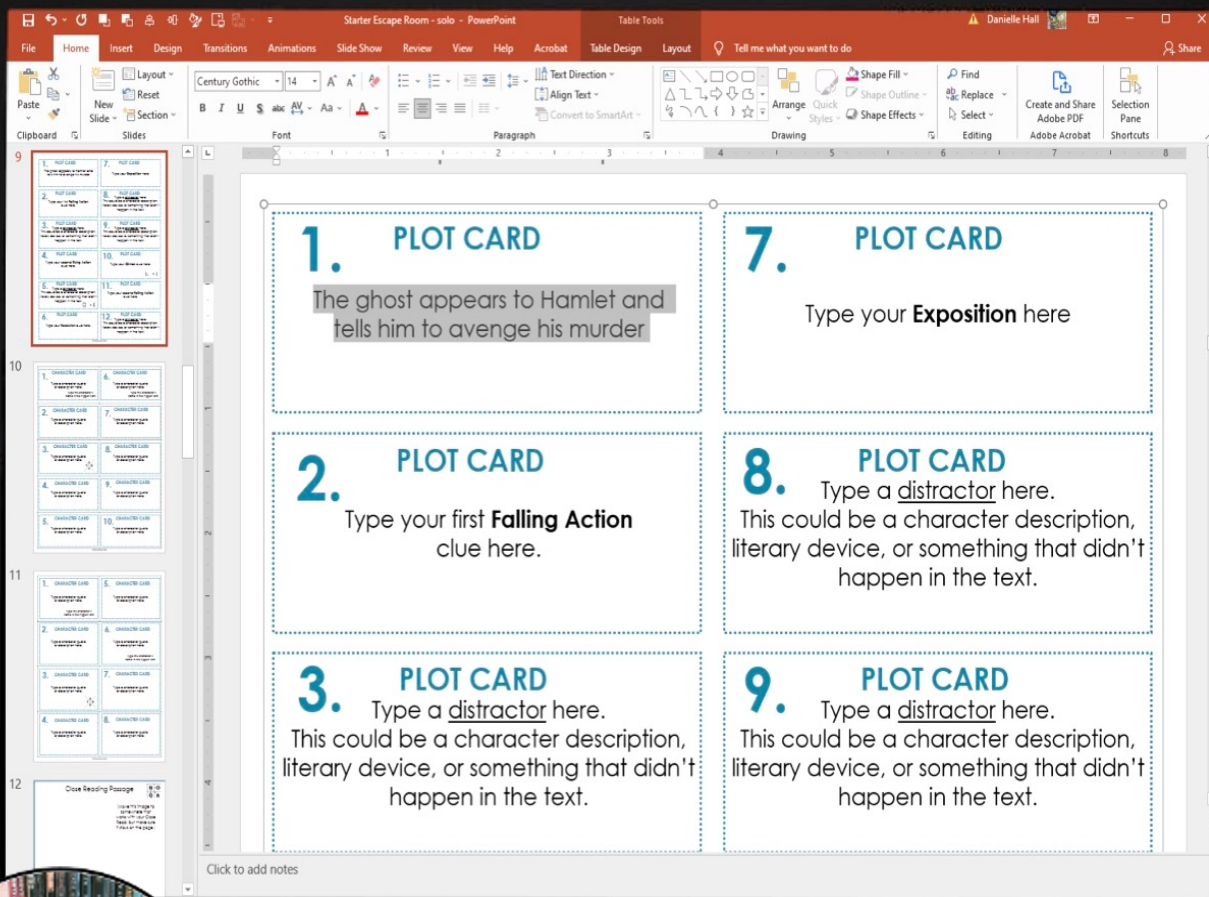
Starter Escape Room - solo - PowerPoint

Table Tools

Danielle Hall

File Home Insert Design Transitions Animations Slide Show Review View Help Acrobat Table Design Layout Tell me what you want to do Share

Paste Clipboard New Slide Layout Reset Section Slides

Century Gothic 14 B I U S abc AV Aa A Font

Text Direction Align Text Convert to SmartArt Paragraph

Arrange Quick Styles Shape Fill Shape Outline Shape Effects Drawing

Find Replace Select Editing

Create and Share Adobe PDF Adobe Acrobat

Selection Pane Shortcuts

9

10

11

12

Close Reading Passage

1. PLOT CARD

The ghost appears to Hamlet and tells him to avenge his murder

7. PLOT CARD

Type your **Exposition** here

2. PLOT CARD

Type your first **Falling Action** clue here.

8. PLOT CARD

Type a distractor here. This could be a character description, literary device, or something that didn't happen in the text.

3. PLOT CARD

Type a distractor here. This could be a character description, literary device, or something that didn't happen in the text.

9. PLOT CARD

Type a distractor here. This could be a character description, literary device, or something that didn't happen in the text.

Click to add notes